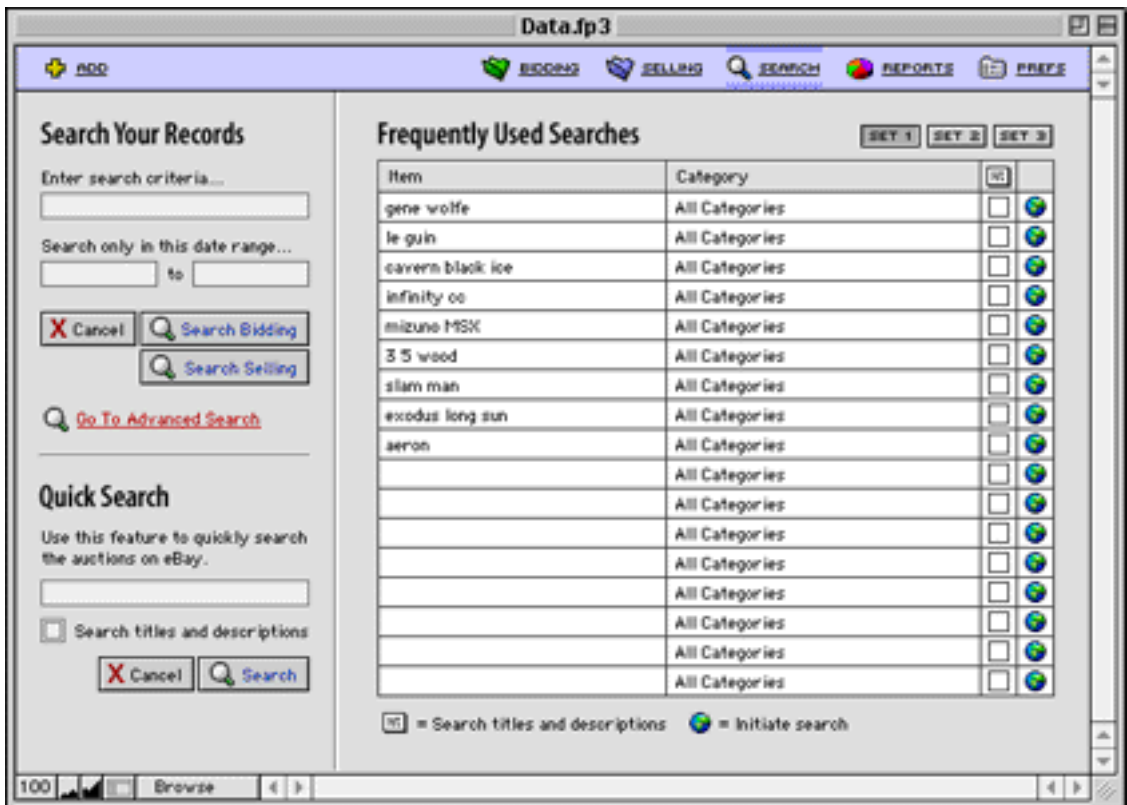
Data.fp3

ADD

BIDDING SELLING SEARCH REPORTS PREFS

Search Your Records

Enter search criteria...

Search only in this date range...

to

Cancel Search Bidding

Search Selling

Go To Advanced Search

Quick Search

Use this feature to quickly search the auctions on eBay.

Search titles and descriptions

Cancel Search

Frequently Used Searches

SET 1 SET 2 SET 3

| Item | Category | | |
|---|---|---|---|
| gene wolfe | All Categories | | |
| le guin | All Categories | | |
| cavern black ice | All Categories | | |
| infinity cc | All Categories | | |
| mizuno MSX | All Categories | | |
| 3 5 wood | All Categories | | |
| slam man | All Categories | | |
| exodus long sun | All Categories | | |
| aeron | All Categories | | |
| | All Categories | | |
| | All Categories | | |
| | All Categories | | |
| | All Categories | | |
| | All Categories | | |
| | All Categories | | |
| | All Categories | | |
| | All Categories | | |

= Search titles and descriptions = Initiate search

100 Browse